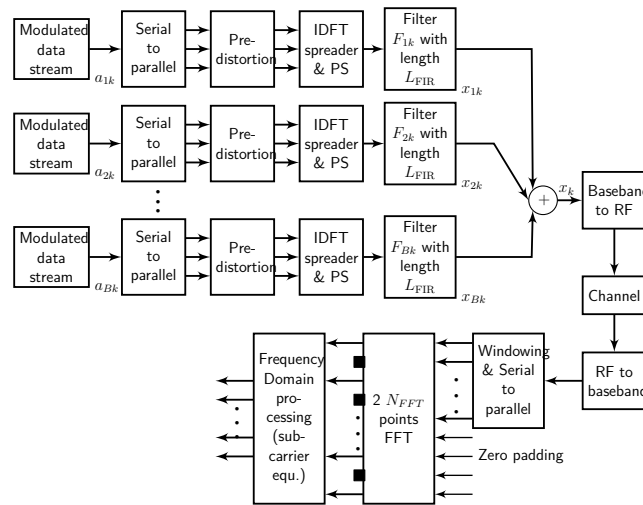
Modulated data stream

$a_{1k}$

Serial to parallel

Pre-distortion

IDFT spreader & PS

Filter $F_{1k}$ with length $L_{\mathrm{FIR}}$

$x_{1k}$

Modulated data stream

$a_{2k}$

Serial to parallel

Pre-distortion

IDFT spreader & PS

Filter $F_{2k}$ with length $L_{\mathrm{FIR}}$

$x_{2k}$

Modulated data stream

$a_{Bk}$

Serial to parallel

Pre-distortion

IDFT spreader & PS

Filter $F_{Bk}$ with length $L_{\mathrm{FIR}}$

$x_{Bk}$

$+$

$x_k$

Baseband to RF

Channel

RF to baseband

Windowing & Serial to parallel

2 $N_{FFT}$ points FFT

Zero padding

Frequency Domain processing (subcarrier equ.)